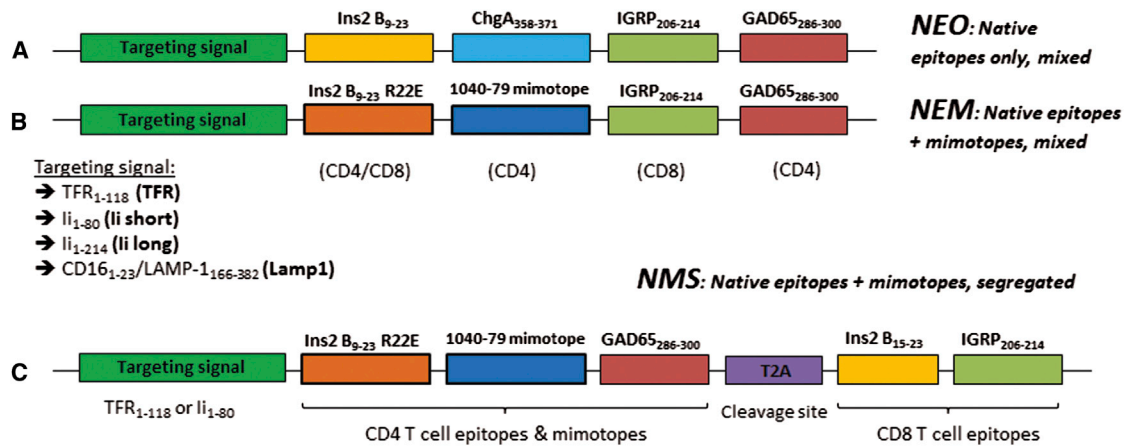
A Targeting signal Ins2 $B_{9-23}$ $ChgA_{358-371}$ $IGRP_{206-214}$ $GAD65_{286-300}$

NEO: Native epitopes only, mixed

B Targeting signal Ins2 $B_{9-23}$ R22E 1040-79 mimotope $IGRP_{206-214}$ $GAD65_{286-300}$

NEM: Native epitopes + mimotopes, mixed

(CD4/CD8) (CD4) (CD8) (CD4)

Targeting signal:
➔ $TFR_{1-118}$ (TFR)
➔ $Ii_{1-80}$ (Ii short)
➔ $Ii_{1-214}$ (Ii long)
➔ $CD16_{1-23}$/$LAMP\text{-}1_{166-382}$ (Lamp1)

NMS: Native epitopes + mimotopes, segregated

C Targeting signal Ins2 $B_{9-23}$ R22E 1040-79 mimotope $GAD65_{286-300}$ T2A Ins2 $B_{15-23}$ $IGRP_{206-214}$

$TFR_{1-118}$ or $Ii_{1-80}$

CD4 T cell epitopes & mimotopes

Cleavage site

CD8 T cell epitopes